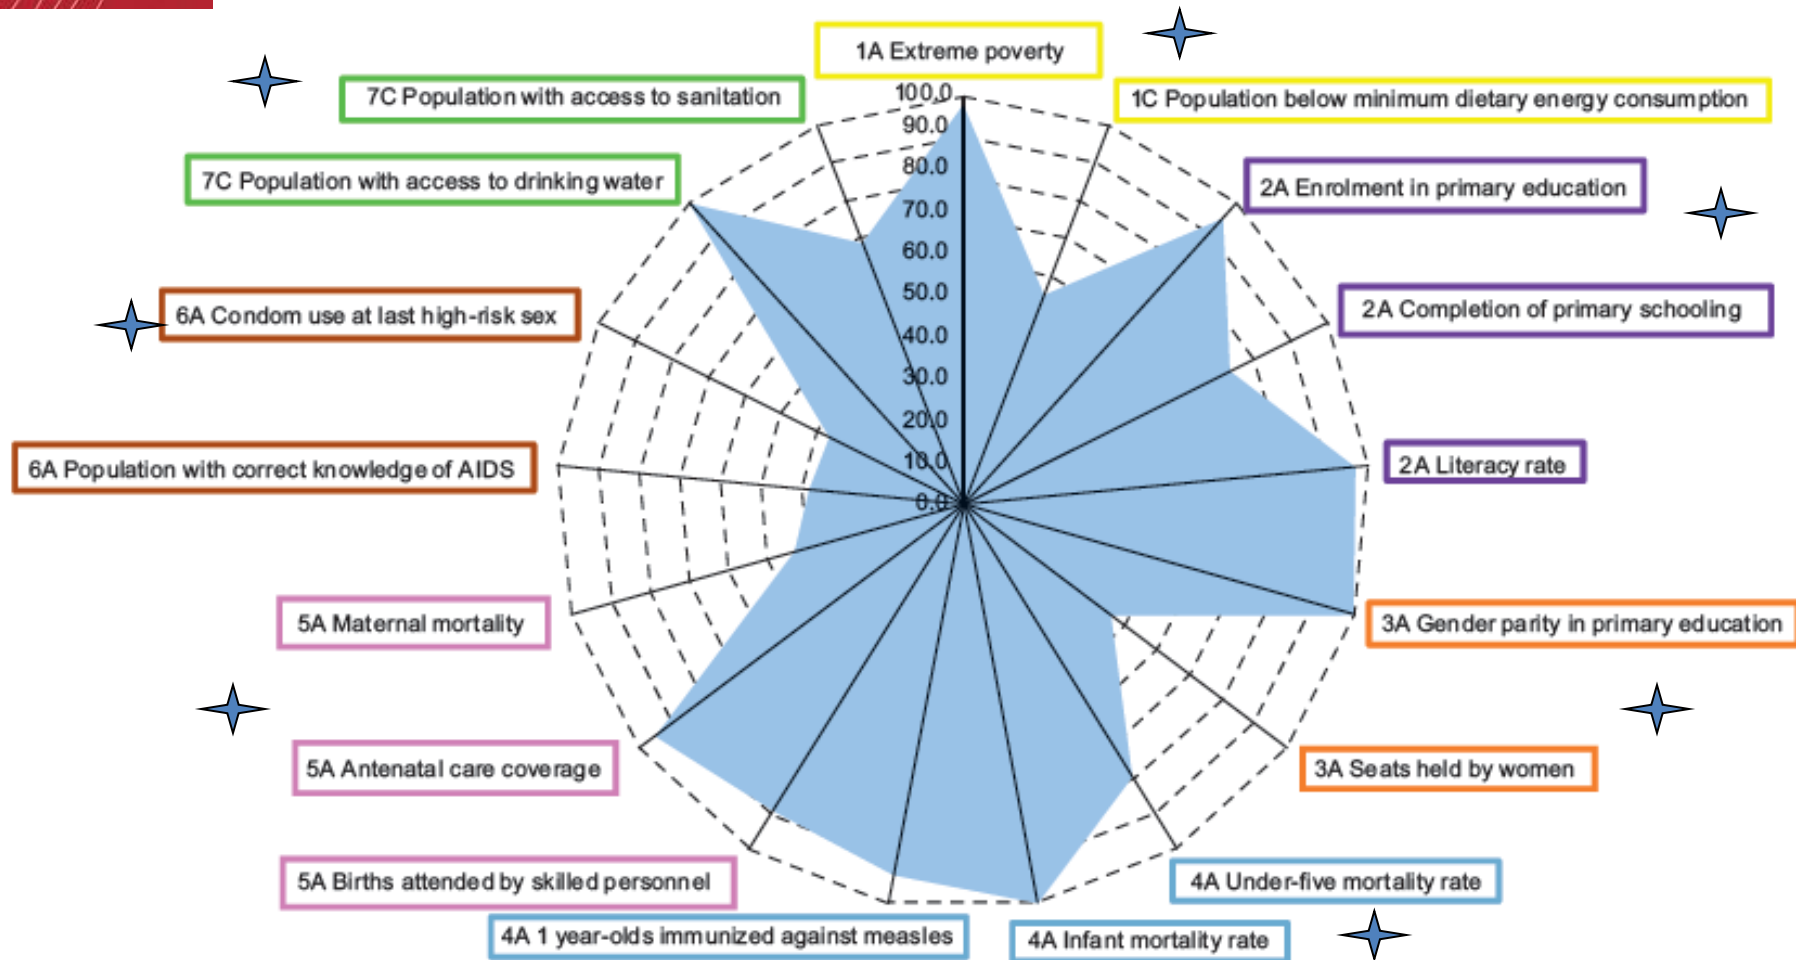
1A Extreme poverty

1C Population below minimum dietary energy consumption

2A Enrolment in primary education

2A Completion of primary schooling

2A Literacy rate

3A Gender parity in primary education

3A Seats held by women

4A Under-five mortality rate

4A Infant mortality rate

4A 1 year-olds immunized against measles

5A Births attended by skilled personnel

5A Antenatal care coverage

5A Maternal mortality

6A Population with correct knowledge of AIDS

6A Condom use at last high-risk sex

7C Population with access to drinking water

7C Population with access to sanitation

100.0
90.0
80.0
70.0
60.0
50.0
40.0
30.0
20.0
10.0
0.0